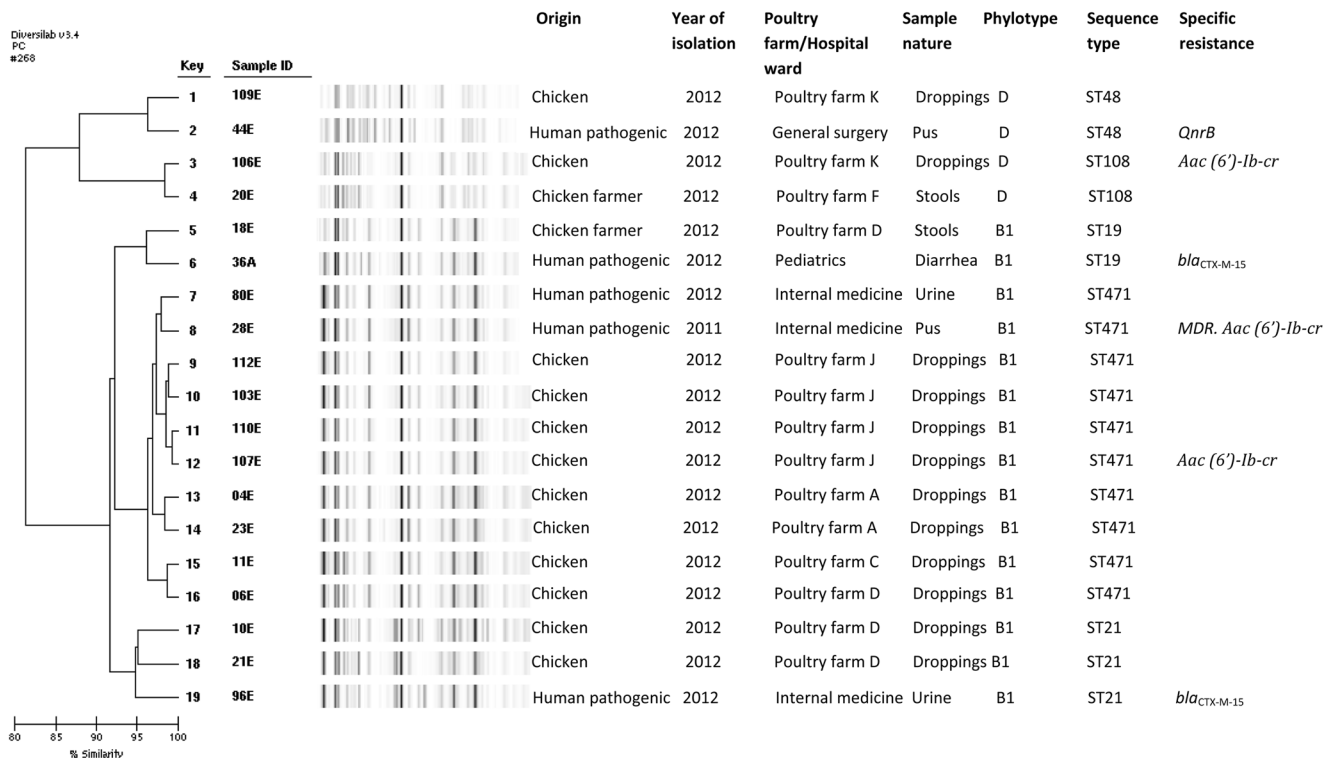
Diversilab v3.4
PC
#268

| Key | Sample ID | Origin | Year of isolation | Poultry farm/Hospital ward | Sample nature | Phylotype | Sequence type | Specific resistance |
|---|---|---|---|---|---|---|---|---|
| 1 | 109E | Chicken | 2012 | Poultry farm K | Droppings | D | ST48 | |
| 2 | 44E | Human pathogenic | 2012 | General surgery | Pus | D | ST48 | *QnrB* |
| 3 | 106E | Chicken | 2012 | Poultry farm K | Droppings | D | ST108 | *Aac (6')-Ib-cr* |
| 4 | 20E | Chicken farmer | 2012 | Poultry farm F | Stools | D | ST108 | |
| 5 | 18E | Chicken farmer | 2012 | Poultry farm D | Stools | B1 | ST19 | |
| 6 | 36A | Human pathogenic | 2012 | Pediatrics | Diarrhea | B1 | ST19 | $bla_{CTX-M-15}$ |
| 7 | 80E | Human pathogenic | 2012 | Internal medicine | Urine | B1 | ST471 | |
| 8 | 28E | Human pathogenic | 2011 | Internal medicine | Pus | B1 | ST471 | *MDR. Aac (6')-Ib-cr* |
| 9 | 112E | Chicken | 2012 | Poultry farm J | Droppings | B1 | ST471 | |
| 10 | 103E | Chicken | 2012 | Poultry farm J | Droppings | B1 | ST471 | |
| 11 | 110E | Chicken | 2012 | Poultry farm J | Droppings | B1 | ST471 | |
| 12 | 107E | Chicken | 2012 | Poultry farm J | Droppings | B1 | ST471 | *Aac (6')-Ib-cr* |
| 13 | 04E | Chicken | 2012 | Poultry farm A | Droppings | B1 | ST471 | |
| 14 | 23E | Chicken | 2012 | Poultry farm A | Droppings | B1 | ST471 | |
| 15 | 11E | Chicken | 2012 | Poultry farm C | Droppings | B1 | ST471 | |
| 16 | 06E | Chicken | 2012 | Poultry farm D | Droppings | B1 | ST471 | |
| 17 | 10E | Chicken | 2012 | Poultry farm D | Droppings | B1 | ST21 | |
| 18 | 21E | Chicken | 2012 | Poultry farm D | Droppings | B1 | ST21 | |
| 19 | 96E | Human pathogenic | 2012 | Internal medicine | Urine | B1 | ST21 | $bla_{CTX-M-15}$ |

80 85 90 95 100
% Similarity